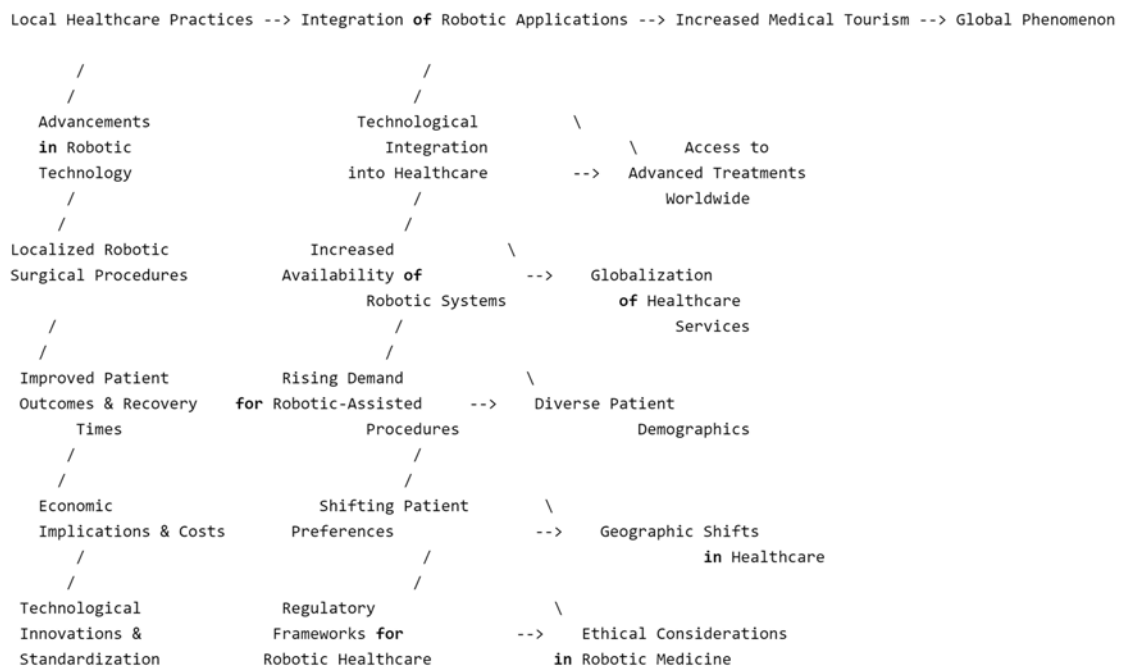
Local Healthcare Practices --> Integration of Robotic Applications --> Increased Medical Tourism --> Global Phenomenon

/ /
/ /
Advancements in Robotic Technology
Technological Integration into Healthcare \ \ --> Access to Advanced Treatments Worldwide
/ /
/ /
Localized Robotic Surgical Procedures
Increased Availability of Robotic Systems \ --> Globalization of Healthcare Services
/ /
/ /
Improved Patient Outcomes & Recovery Times
for Robotic-Assisted
Rising Demand for Robotic-Assisted Procedures \ --> Diverse Patient Demographics
/ /
/ /
Economic Implications & Costs
Shifting Patient Preferences \ --> Geographic Shifts in Healthcare
/ /
/ /
Technological Innovations & Standardization
Regulatory Frameworks for Robotic Healthcare \ --> Ethical Considerations in Robotic Medicine